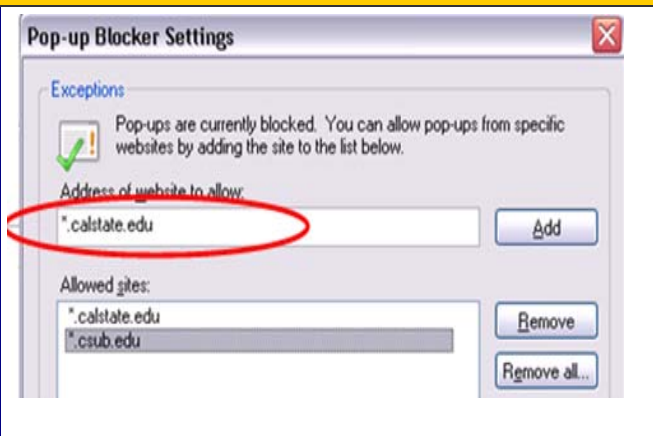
Pop-up Blocker Settings

Exceptions

Pop-ups are currently blocked. You can allow pop-ups from specific websites by adding the site to the list below.

Address of website to allow:

*.calstate.edu

Add

Allowed sites:

*.calstate.edu
*.csub.edu

Remove

Remove all...